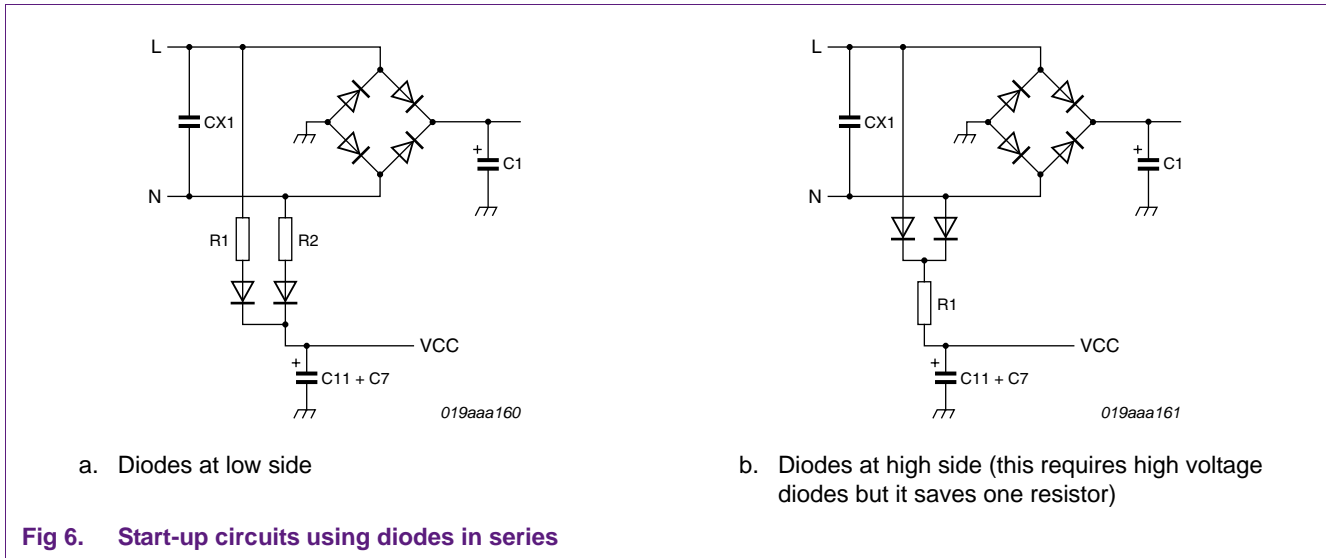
L

CX1

N

R1

R2

+

C1

VCC

+

C11 + C7

019aaa160

a. Diodes at low side

L

CX1

N

+

C1

R1

VCC

+

C11 + C7

019aaa161

b. Diodes at high side (this requires high voltage diodes but it saves one resistor)

Fig 6. Start-up circuits using diodes in series